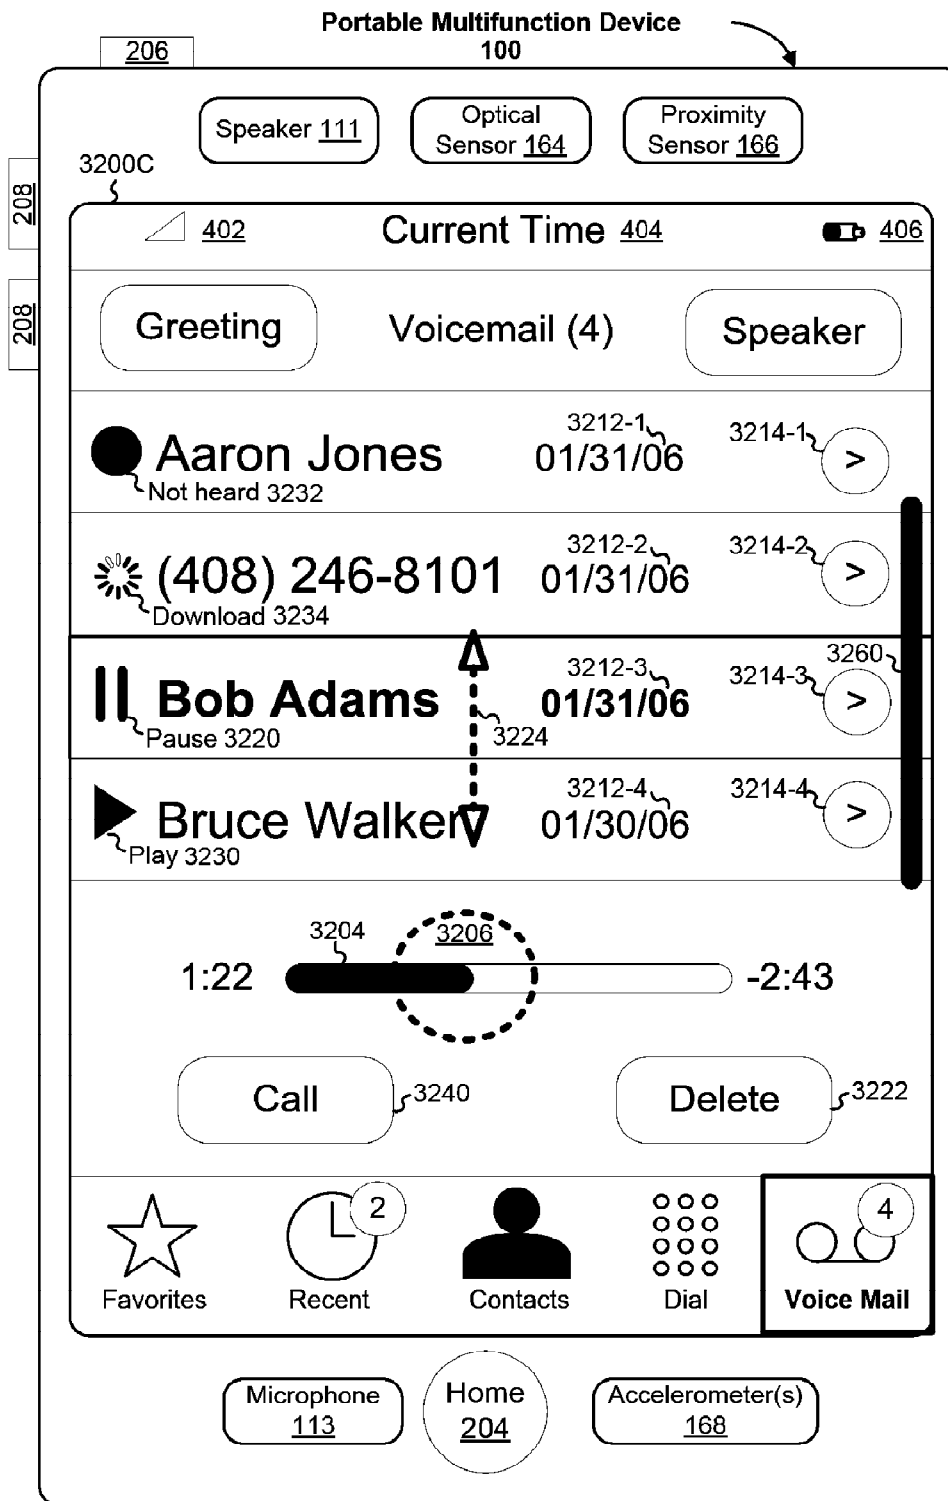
Portable Multifunction Device
100

206

208

208

Speaker 111

Optical Sensor 164

Proximity Sensor 166

3200C

402 Current Time 404 406

Greeting Voicemail (4) Speaker

Aaron Jones 3212-1 01/31/06 3214-1 >
Not heard 3232

(408) 246-8101 3212-2 01/31/06 3214-2 >
Download 3234

3260
Bob Adams 3212-3 01/31/06 3214-3 >
Pause 3220 3224

Bruce Walker 3212-4 01/30/06 3214-4 >
Play 3230

3204 3206
1:22 -2:43

Call 3240 Delete 3222

2 4

Favorites Recent Contacts Dial Voice Mail

Microphone 113

Home 204

Accelerometer(s) 168